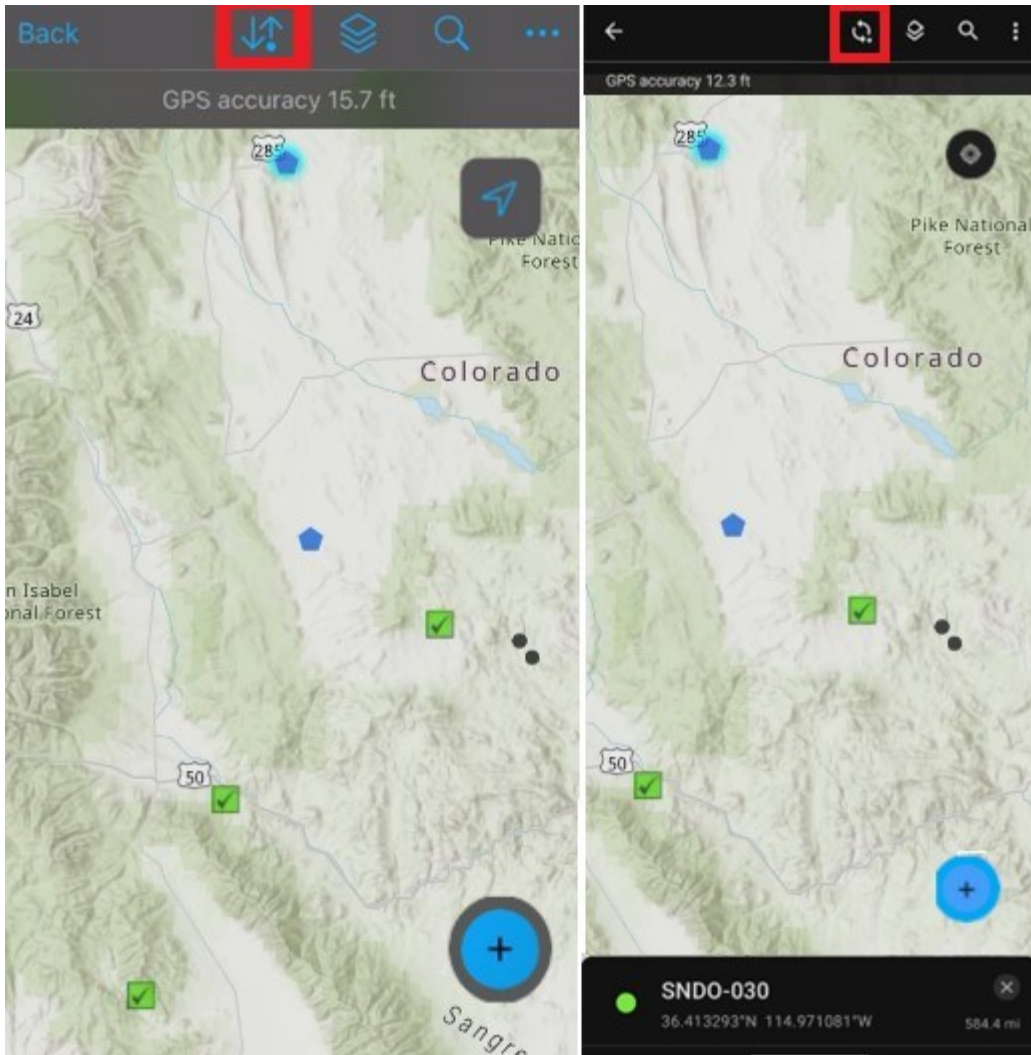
Back

GPS accuracy 15.7 ft

285

Pike Natio
Forest

24

Colorado

n Isabel
onal Forest

50

Sangre

GPS accuracy 12.3 ft

285

Pike National
Forest

Colorado

50

SNDO-030
36.413293°N 114.971081°W
584.4 mi